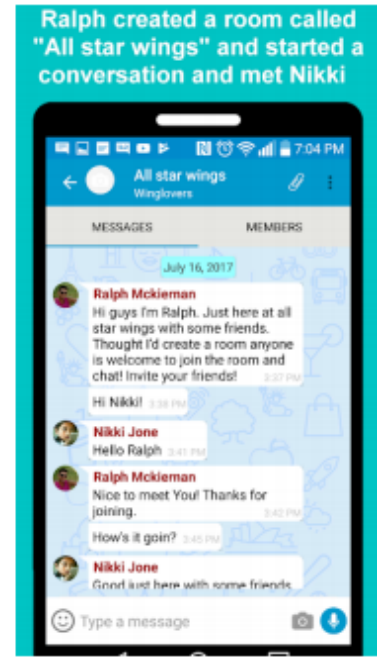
Ralph created a room called "All star wings" and started a conversation and met Nikki

7:04 PM

All star wings
Winglovers

MESSAGES

MEMBERS

July 16, 2017

Ralph Mckieman
Hi guys I'm Ralph. Just here at all star wings with some friends. Thought I'd create a room anyone is welcome to join the room and chat! Invite your friends! 3:37 PM

Hi Nikki! 3:38 PM

Nikki Jone 3:41 PM
Hello Ralph

Ralph Mckieman
Nice to meet You! Thanks for joining. 3:42 PM

How's it goin? 3:45 PM

Nikki Jone
Good just here with some friends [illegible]

Type a message